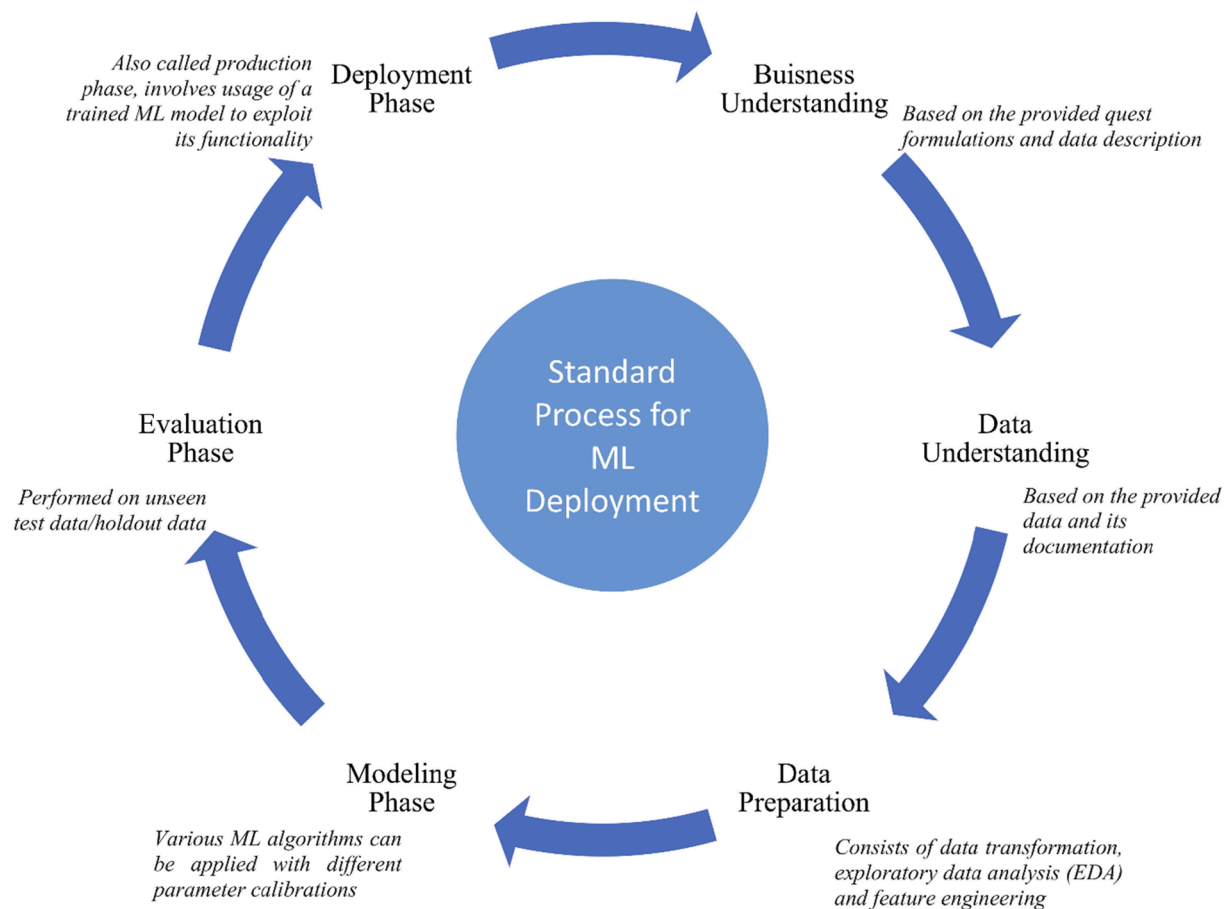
Also called production phase, involves usage of a trained ML model to exploit its functionality

Deployment Phase

Buisness Understanding

Based on the provided quest formulations and data description

Standard Process for ML Deployment

Evaluation Phase

Performed on unseen test data/holdout data

Data Understanding

Based on the provided data and its documentation

Modeling Phase

Various ML algorithms can be applied with different parameter calibrations

Data Preparation

Consists of data transformation, exploratory data analysis (EDA) and feature engineering